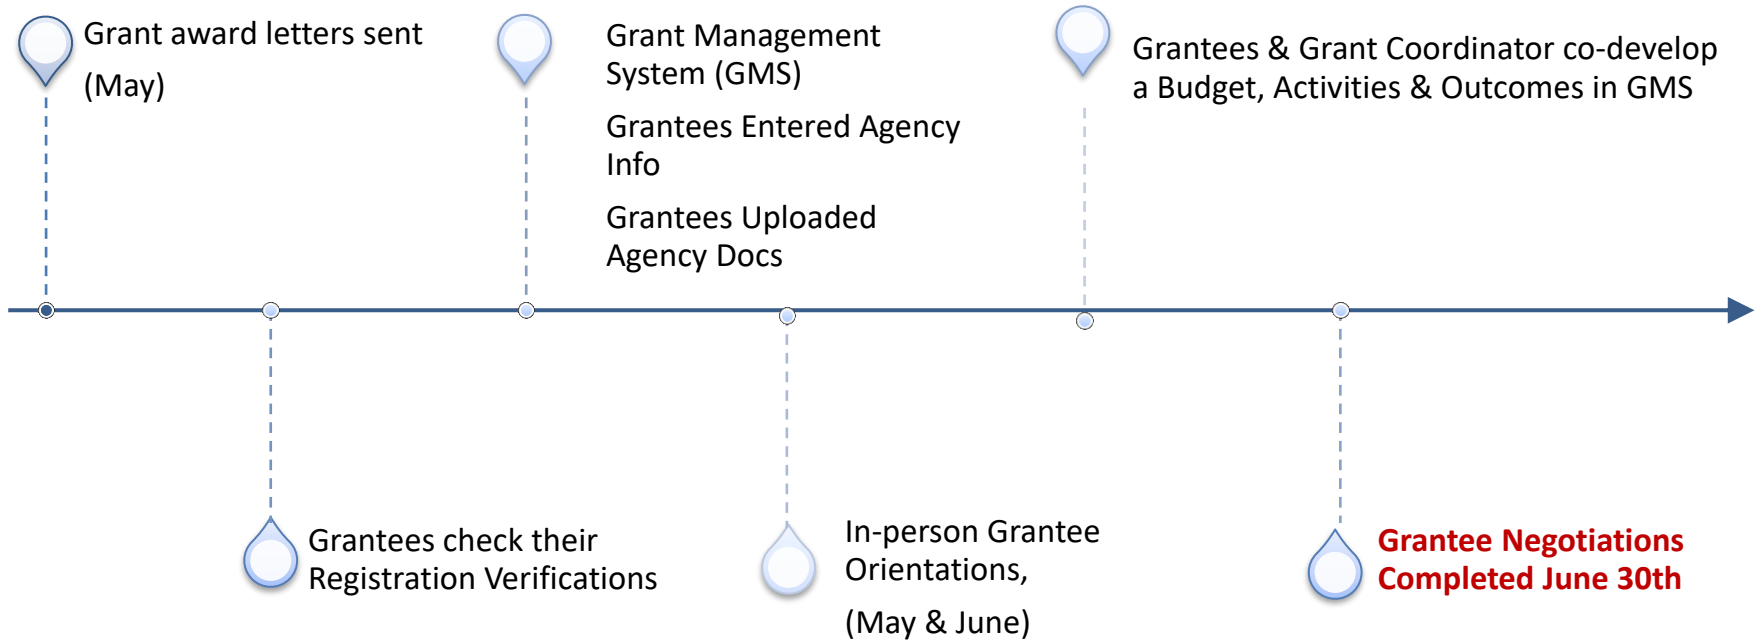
Grant award letters sent
(May)

Grant Management System (GMS)

Grantees Entered Agency Info

Grantees Uploaded Agency Docs

Grantees & Grant Coordinator co-develop a Budget, Activities & Outcomes in GMS

Grantees check their Registration Verifications

In-person Grantee Orientations,

(May & June)

Grantee Negotiations Completed June 30th